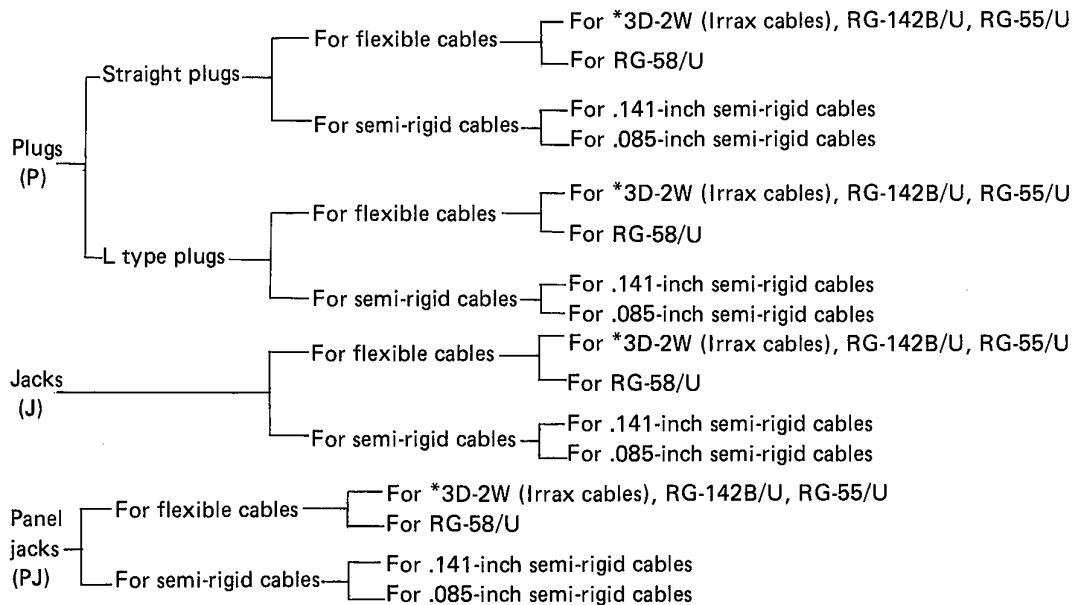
Plugs
(P)

Straight plugs

For flexible cables

For *3D-2W (Irrax cables), RG-142B/U, RG-55/U

For RG-58/U

For semi-rigid cables

For .141-inch semi-rigid cables

For .085-inch semi-rigid cables

L type plugs

For flexible cables

For *3D-2W (Irrax cables), RG-142B/U, RG-55/U

For RG-58/U

For semi-rigid cables

For .141-inch semi-rigid cables

For .085-inch semi-rigid cables

Jacks
(J)

For flexible cables

For *3D-2W (Irrax cables), RG-142B/U, RG-55/U

For RG-58/U

For semi-rigid cables

For .141-inch semi-rigid cables

For .085-inch semi-rigid cables

Panel
jacks
(PJ)

For flexible cables

For *3D-2W (Irrax cables), RG-142B/U, RG-55/U

For RG-58/U

For semi-rigid cables

For .141-inch semi-rigid cables

For .085-inch semi-rigid cables